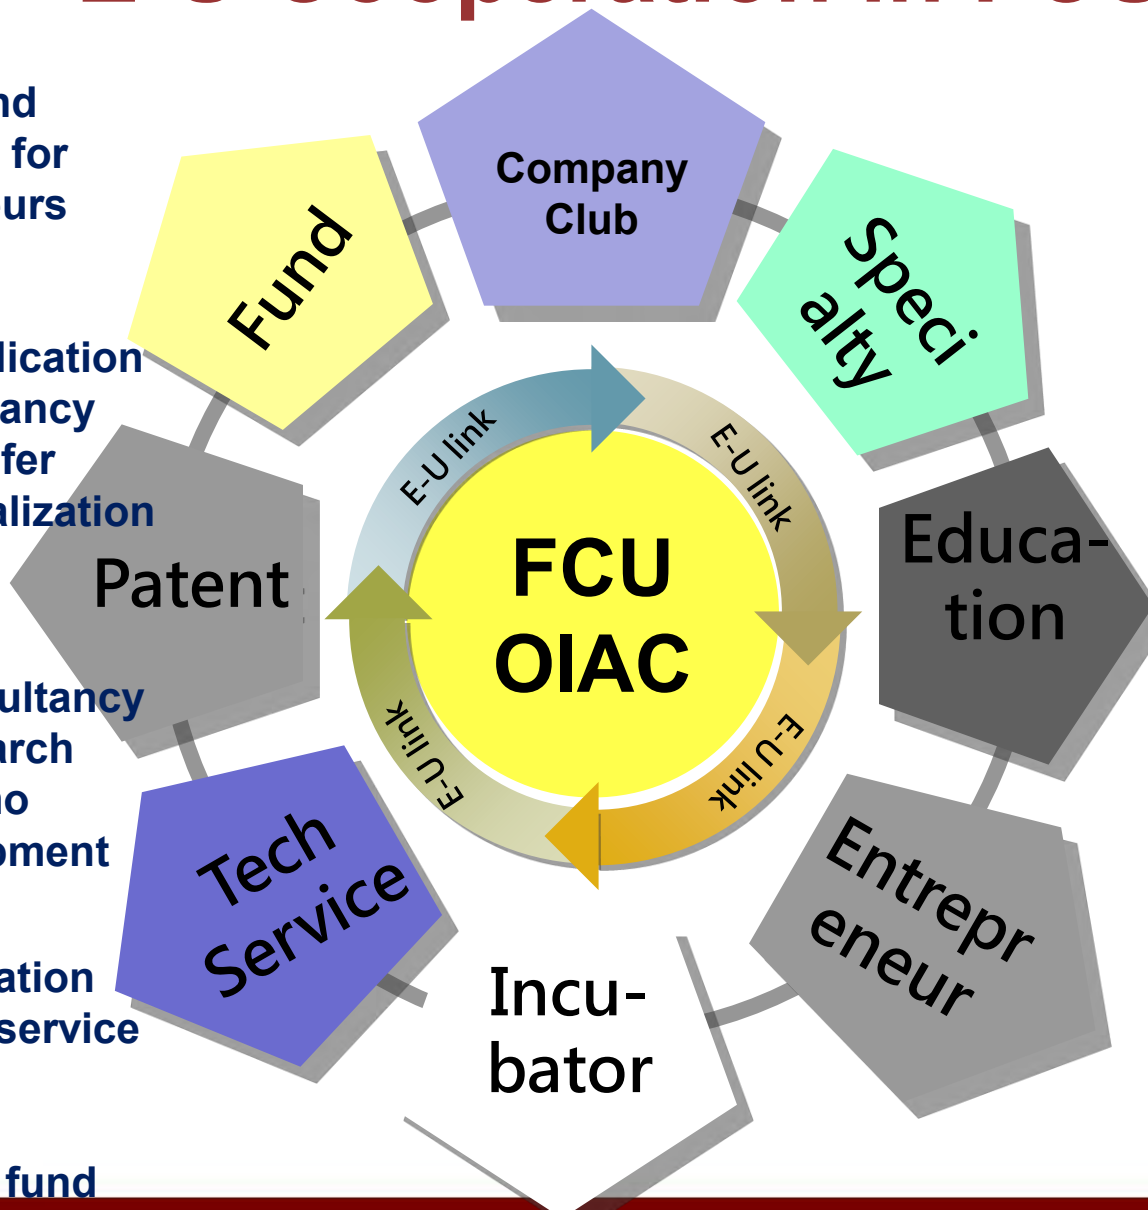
nd
for
urs

lication
ancy
fer
alization

ultancy
arch
o
pment

ation
service

fund

Company Club

Speci alty

Educa-tion

Entrepr eneur

Incu-bator

Tech Service

Patent

Fund

E-U link

E-U link

E-U link

E-U link

FCU OIAC